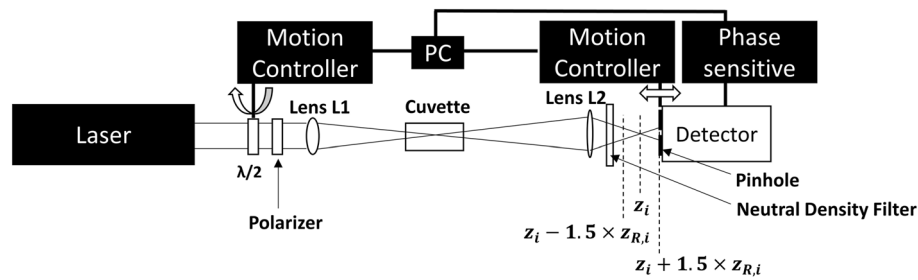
Motion Controller

PC

Motion Controller

Phase sensitive

Laser

Lens L1

Cuvette

Lens L2

Detector

$\lambda/2$

Polarizer

Pinhole

$z_i$

Neutral Density Filter

$z_i - 1.5 \times z_{R,i}$

$z_i + 1.5 \times z_{R,i}$